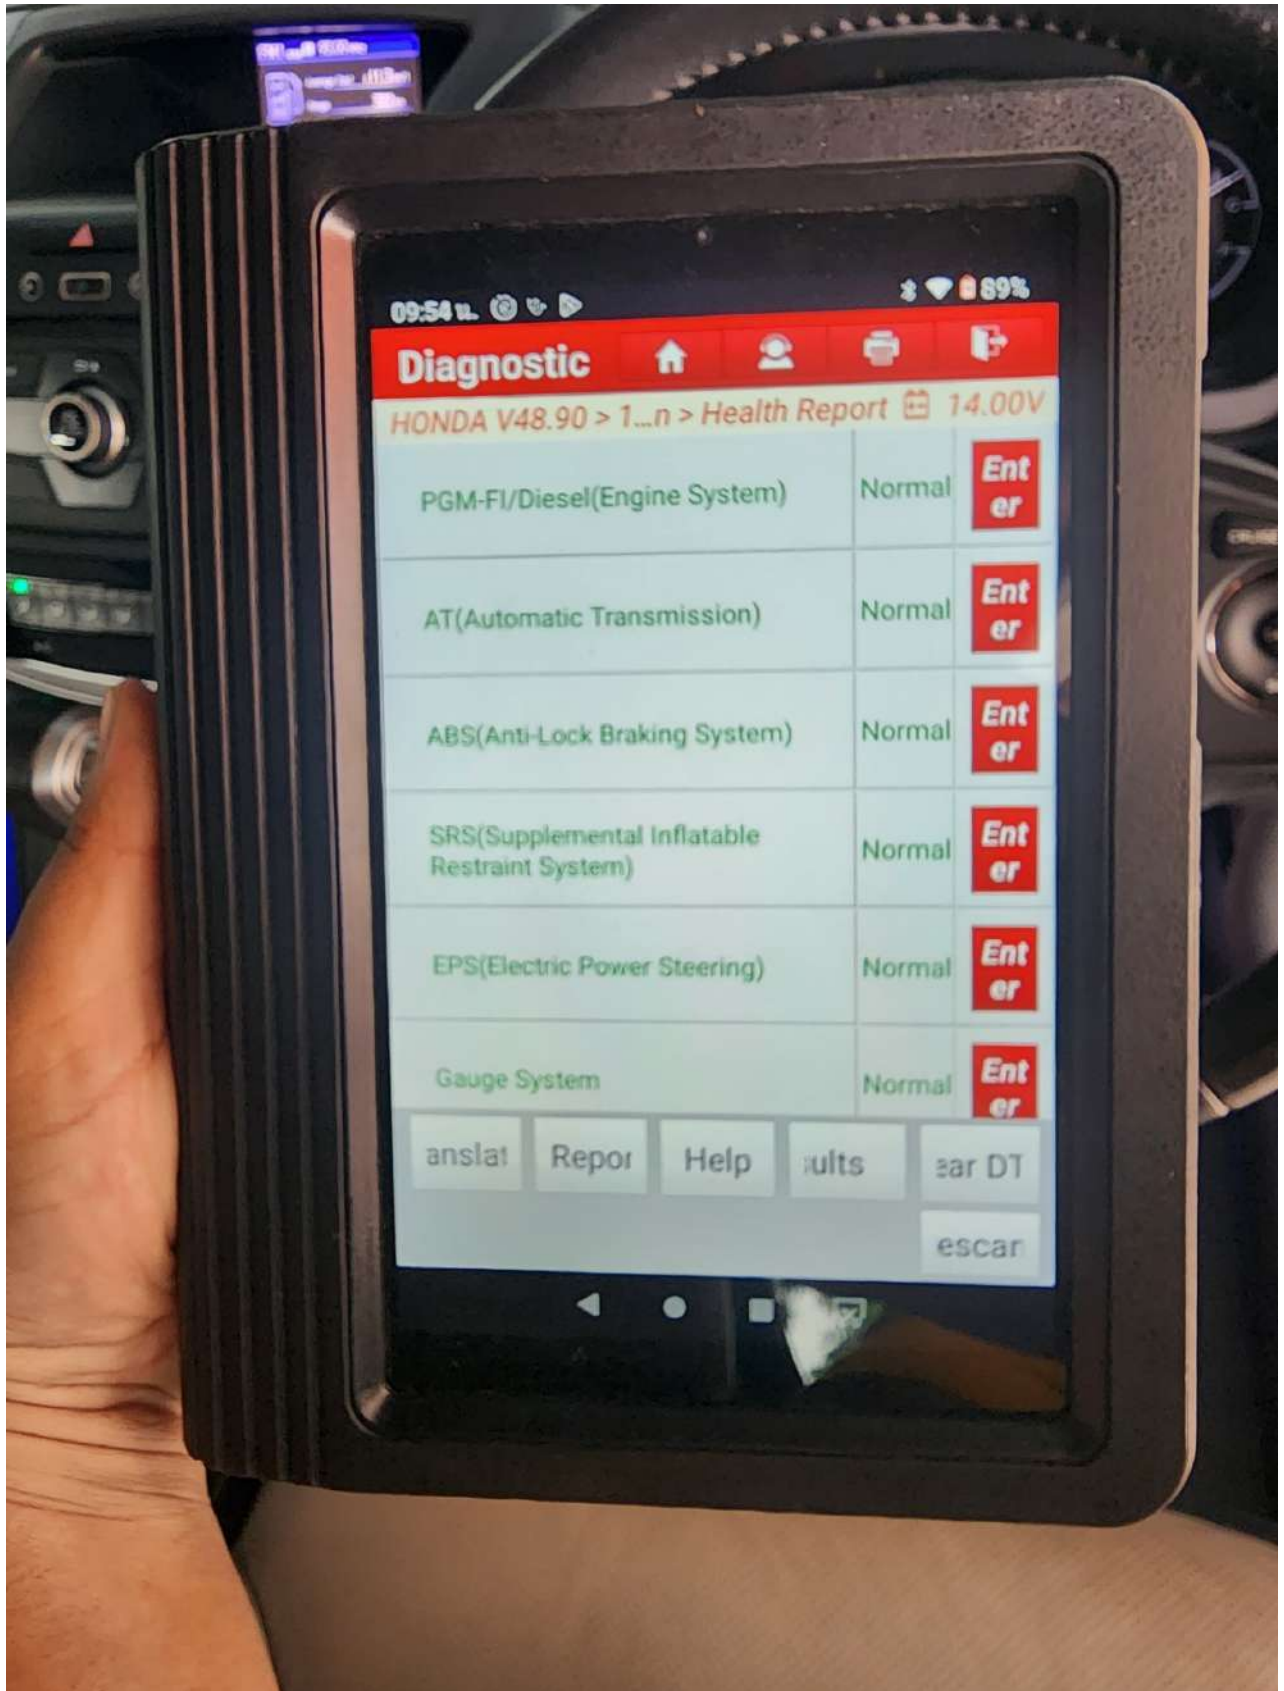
09:54 น.

89%

Diagnostic

HONDA V48.90 > 1...n > Health Report 14.00V

| | | |
|---|---|---|
| PGM-FI/Diesel(Engine System) | Normal | Ent er |
| AT(Automatic Transmission) | Normal | Ent er |
| ABS(Anti-Lock Braking System) | Normal | Ent er |
| SRS(Supplemental Inflatable Restraint System) | Normal | Ent er |
| EPS(Electric Power Steering) | Normal | Ent er |
| Gauge System | Normal | Ent er |

anslat Repo Help ults ear DT

escar